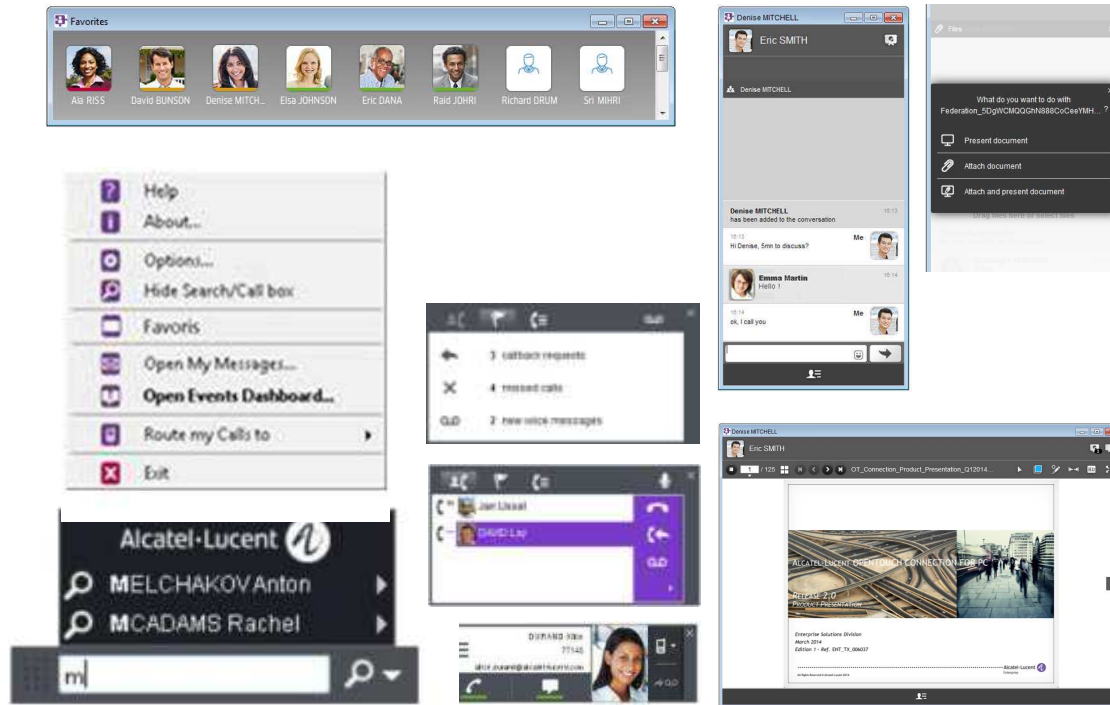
Favorites

Ala RISS David BUNSON Denise MITCH... Elsa JOHNSON Eric DANA Raid JOHRI Richard DRUM Sri MIHRI

Help
About...
Options...
Hide Search/Call box
Favoris
Open My Messages...
Open Events Dashboard...
Route my Calls to
Exit

Alcatel·Lucent
MELCHAKOV Anton
MCADAMS Rachel
m

3 callback requests
4 missed calls
2 new voice messages

Jan Lissel
DAVID Lay

DURAND Elsa
77145
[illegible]

Denise MITCHELL
Eric SMITH
Denise MITCHELL

Denise MITCHELL has been added to the conversation
Me
Hi Denise, 5mn to discuss?
Emma Martin
Hello !
Me
ok, I call you

Files
What do you want to do with Federation_5DgWCMQQGhN888CoCeeYMH... ?
Present document
Attach document
Attach and present document
Drag files here or select files

Denise MITCHELL
Eric SMITH
1 / 125 OT_Connection_Product_Presentation_Q12014...
ALCATEL-LUCENT OPENTOUCH CONNECTION FOR PC
RELEASE 2.0
PRODUCT PRESENTATION
Enterprise Solutions Division
March 2014
Edition 1 - Ref. EHT_TX_006037
Alcatel-Lucent
Enterprise
All Rights Reserved © Alcatel-Lucent 2014